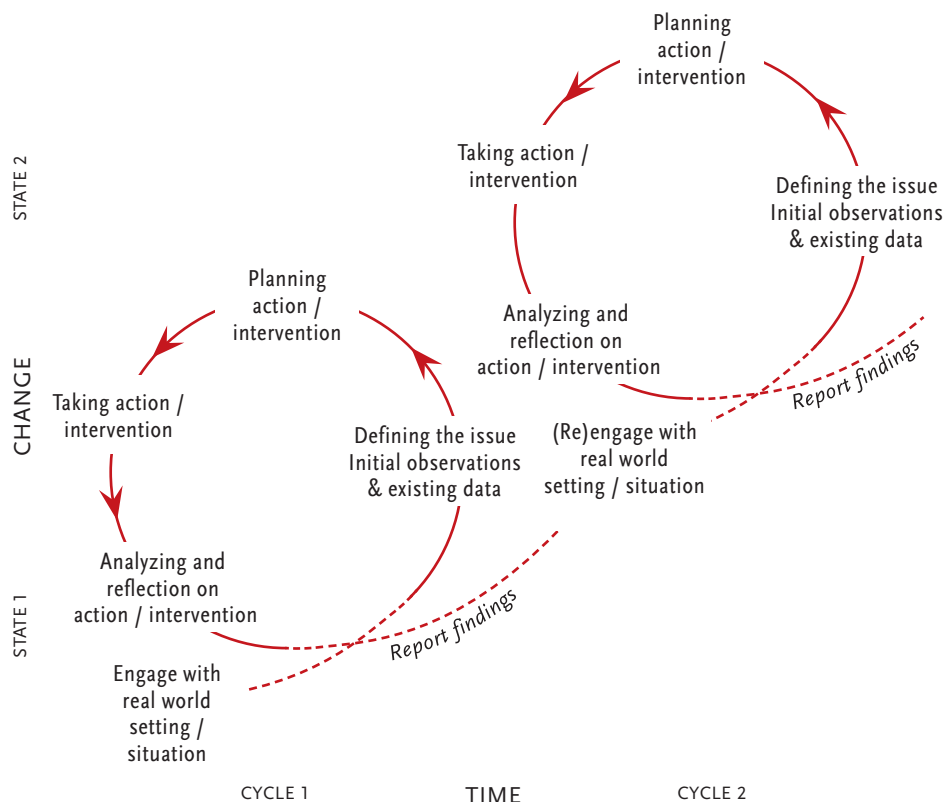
Planning action / intervention

Taking action / intervention

Defining the issue Initial observations & existing data

Analyzing and reflection on action / intervention

Report findings

(Re)engage with real world setting / situation

STATE 2

CHANGE

STATE 1

Planning action / intervention

Taking action / intervention

Defining the issue Initial observations & existing data

Analyzing and reflection on action / intervention

Report findings

Engage with real world setting / situation

CYCLE 1

TIME

CYCLE 2